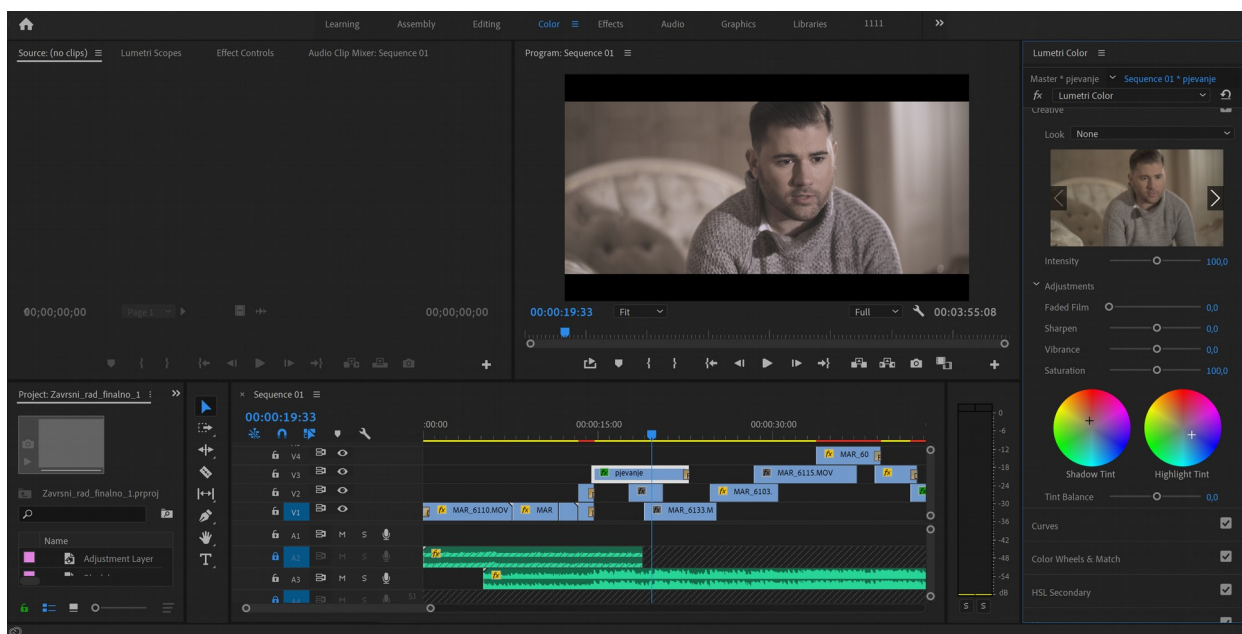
Learning Assembly Editing Color Effects Audio Graphics Libraries 1111 »

Source: (no clips) Lumetri Scopes Effect Controls Audio Clip Mixer: Sequence 01

00;00;00;00 Page 1 00;00;00;00

Program: Sequence 01

00:00:19:33 Fit Full 00:03:55:08

Lumetri Color

Master * pjevanje Sequence 01 * pjevanje

fx Lumetri Color

Creative

Look None

Intensity 100,0

Adjustments

Faded Film 0,0

Sharpen 0,0

Vibrance 0,0

Saturation 100,0

Shadow Tint Highlight Tint

Tint Balance 0,0

Curves

Color Wheels & Match

HSL Secondary

Project: Zavrsni_rad_finalno_1

Zavrsni_rad_finalno_1.prproj

Name

Adjustment Layer

Sequence 01

00:00:19:33

:00:00 00:00:15:00 00:00:30:00

V4 V3 V2 V1 A1 A2 A3

M S

MAR_60

pjevanje

MAR_6115.MOV

MAR_6103

MAR_6110.MOV

MAR

MAR_6133.M

0 -6 -12 -18 -24 -30 -36 -42 -48 -54 dB

S S